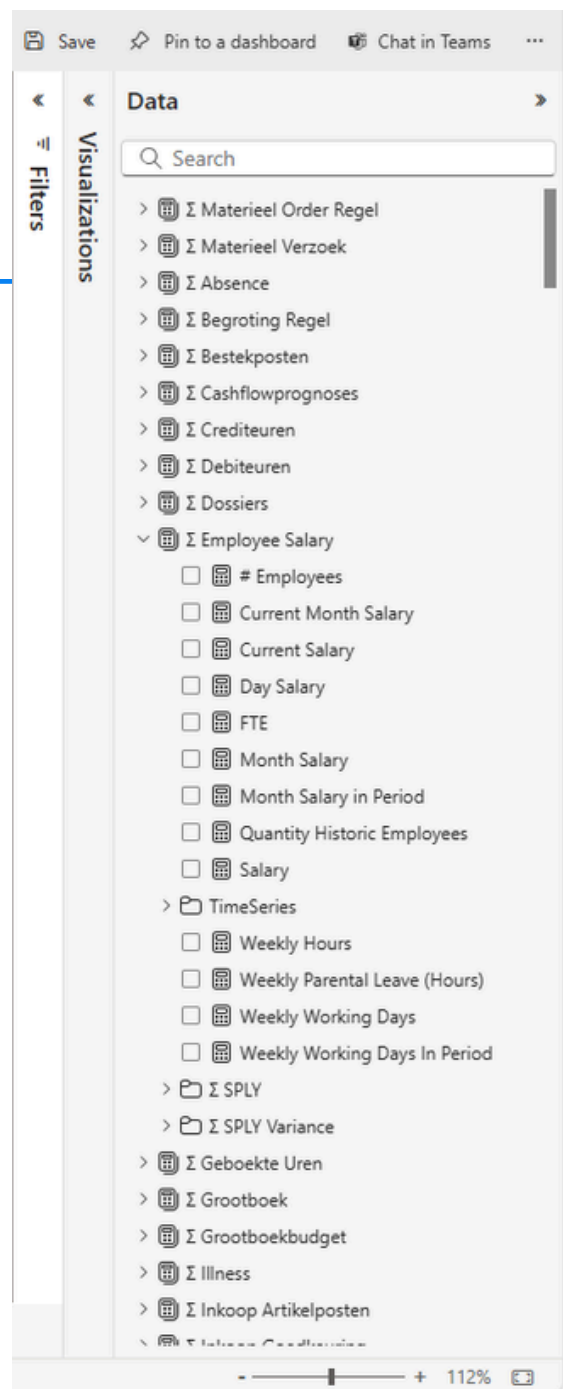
Save Pin to a dashboard Chat in Teams ...

Filters

Visualizations

Data

Search

Σ Materieel Order Regel
Σ Materieel Verzoek
Σ Absence
Σ Begroting Regel
Σ Bestekposten
Σ Cashflowprognoses
Σ Crediteuren
Σ Debiteuren
Σ Dossiers
Σ Employee Salary
# Employees
Current Month Salary
Current Salary
Day Salary
FTE
Month Salary
Month Salary in Period
Quantity Historic Employees
Salary
TimeSeries
Weekly Hours
Weekly Parental Leave (Hours)
Weekly Working Days
Weekly Working Days In Period
Σ SPLY
Σ SPLY Variance
Σ Geboekte Uren
Σ Grootboek
Σ Grootboekbudget
Σ Illness
Σ Inkoop Artikelposten
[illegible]

- + 112%